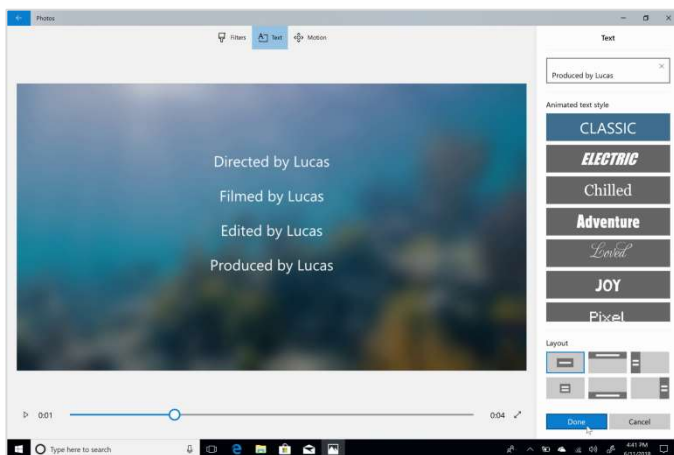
Photos

Filters Text Motion

Text

Produced by Lucas

Directed by Lucas

Filmed by Lucas

Edited by Lucas

Produced by Lucas

Animated text style

CLASSIC

ELECTRIC

Chilled

Adventure

Loved

JOY

Pixel

Layout

0:01

0:04

Done

Cancel

Type here to search

4:41 PM
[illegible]